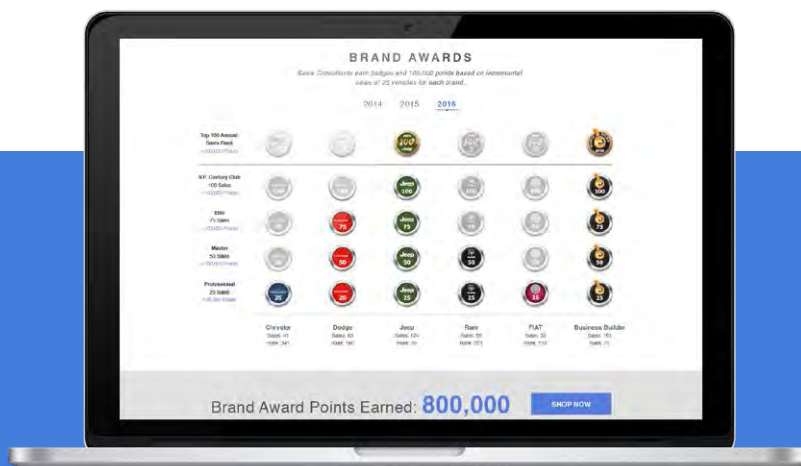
BRAND AWARDS

Sales Consultants earn badges and 100,000 points based on incremental sales of 25 vehicles for each brand.

2014 2015 2016

Top 100 Annual Sales Rank
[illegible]

VIP Century Club 100 Sales
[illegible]

Elite 75 Sales
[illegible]

Master 50 Sales
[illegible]

Professional 25 Sales
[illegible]

100

Jeep 100

100

Jeep 75

75

75

Jeep 50

50

50

25

20

Jeep 25

25

25

25

Chrysler
Sales: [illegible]
Rank: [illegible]

Dodge
Sales: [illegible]
Rank: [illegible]

Jeep
Sales: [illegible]
Rank: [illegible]

Ram
Sales: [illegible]
Rank: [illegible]

FIAT
Sales: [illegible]
Rank: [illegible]

Business Builder
Sales: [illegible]
Rank: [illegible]

Brand Award Points Earned: 800,000

SHOP NOW